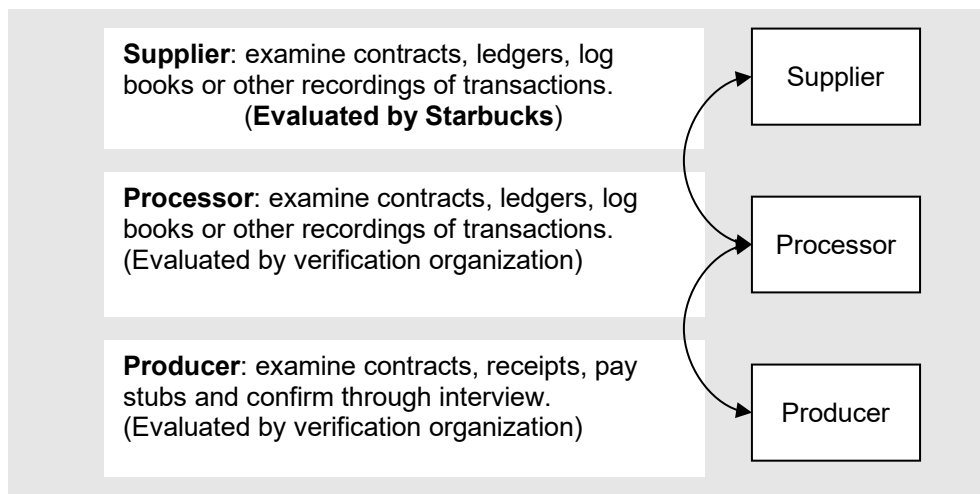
**Supplier**: examine contracts, ledgers, log books or other recordings of transactions. (**Evaluated by Starbucks**)

**Processor**: examine contracts, ledgers, log books or other recordings of transactions. (Evaluated by verification organization)

**Producer**: examine contracts, receipts, pay stubs and confirm through interview. (Evaluated by verification organization)

Supplier

Processor

Producer